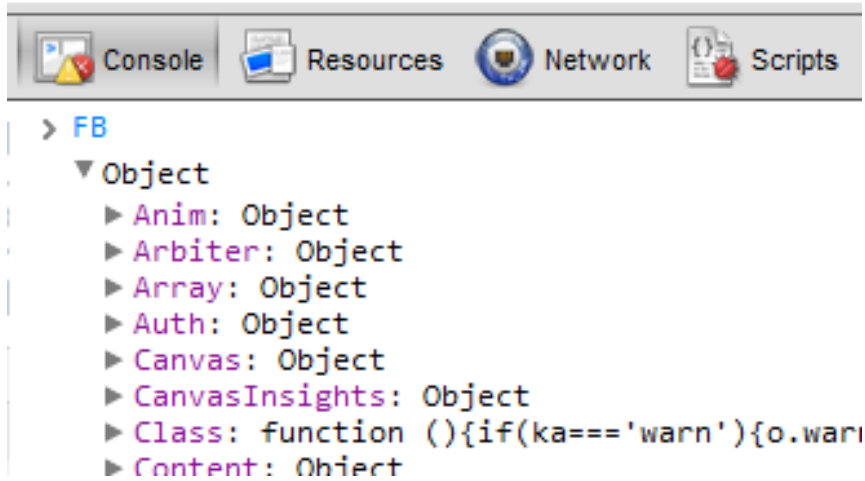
Console Resources Network Scripts

> FB
▼Object
▶Anim: Object
▶Arbiter: Object
▶Array: Object
▶Auth: Object
▶Canvas: Object
▶CanvasInsights: Object
▶Class: function (){if(ka==='warn'){o.warn
▶Content: Object